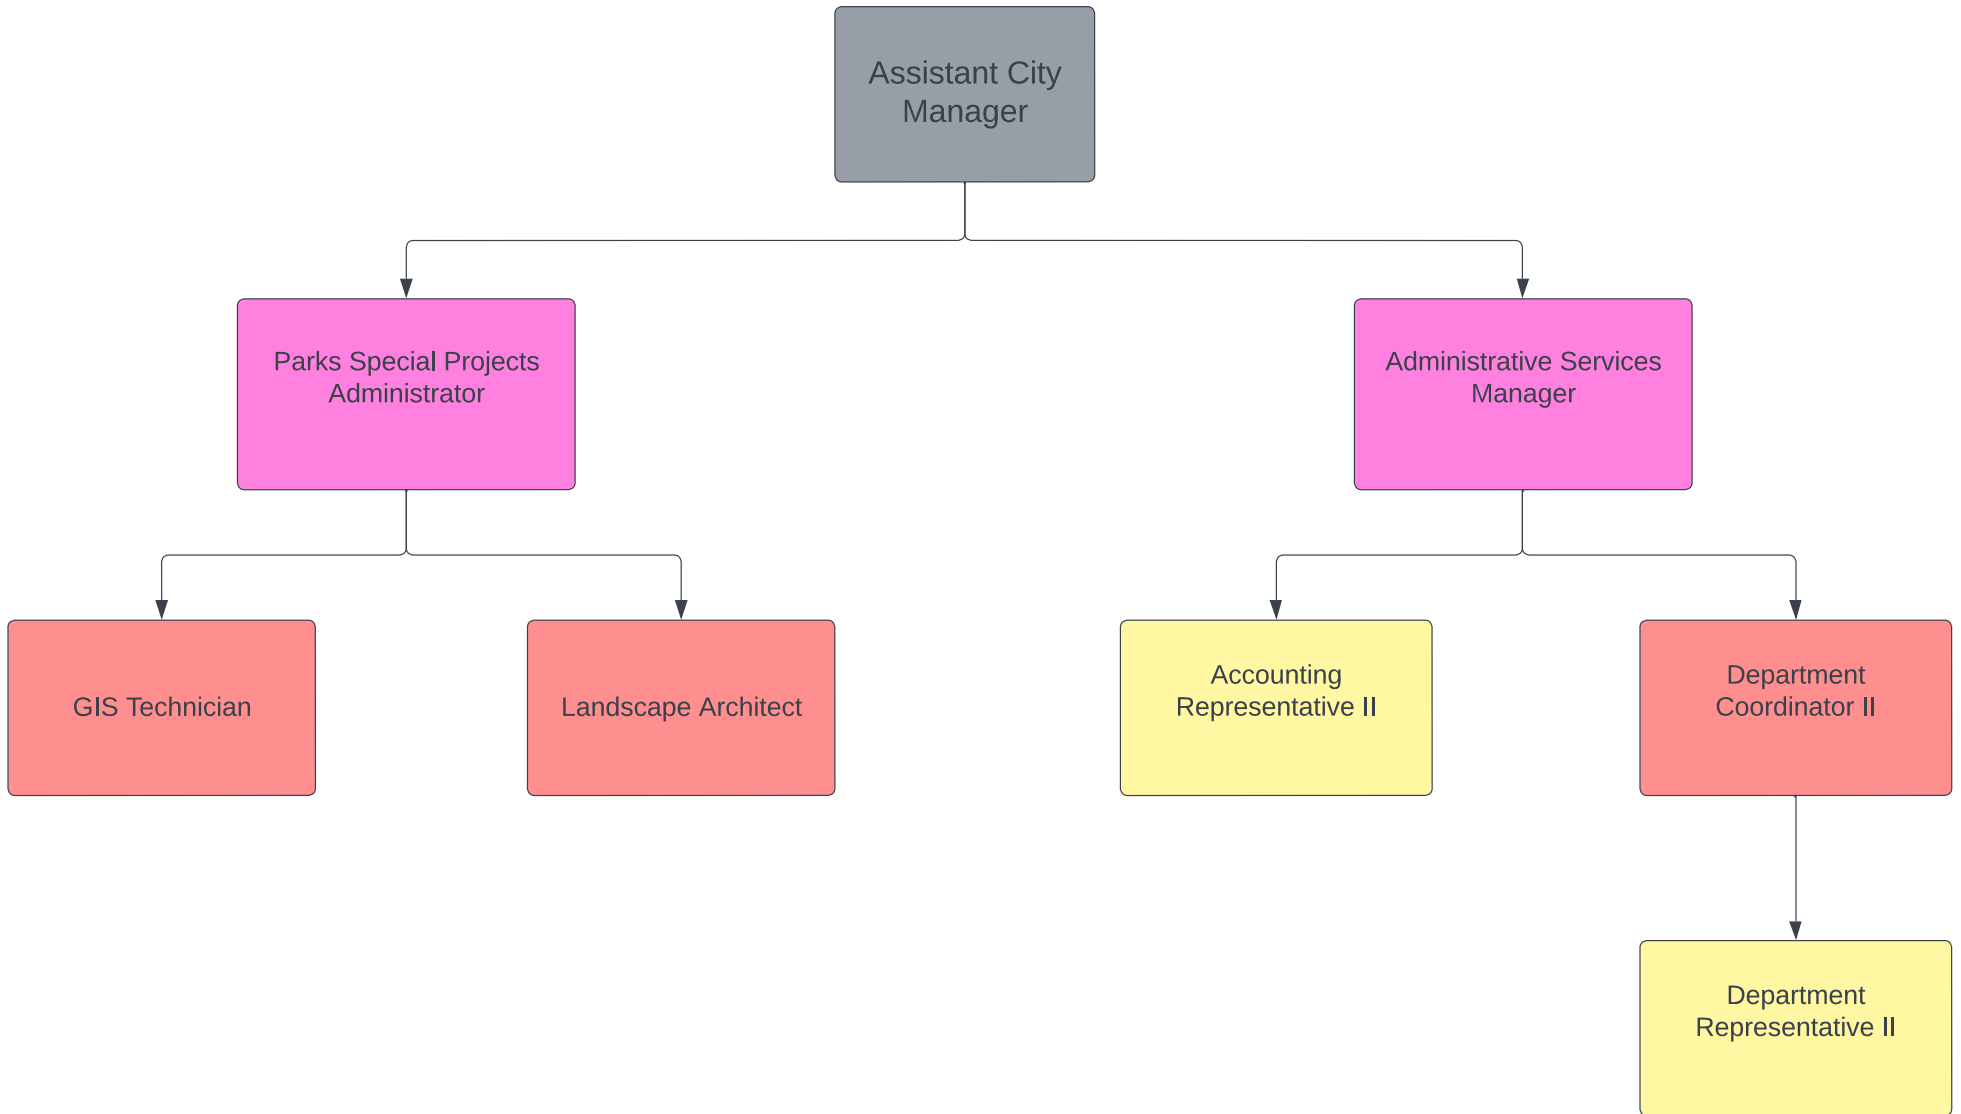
Assistant City Manager

Parks Special Projects Administrator

Administrative Services Manager

GIS Technician

Landscape Architect

Accounting Representative II

Department Coordinator II

Department Representative II